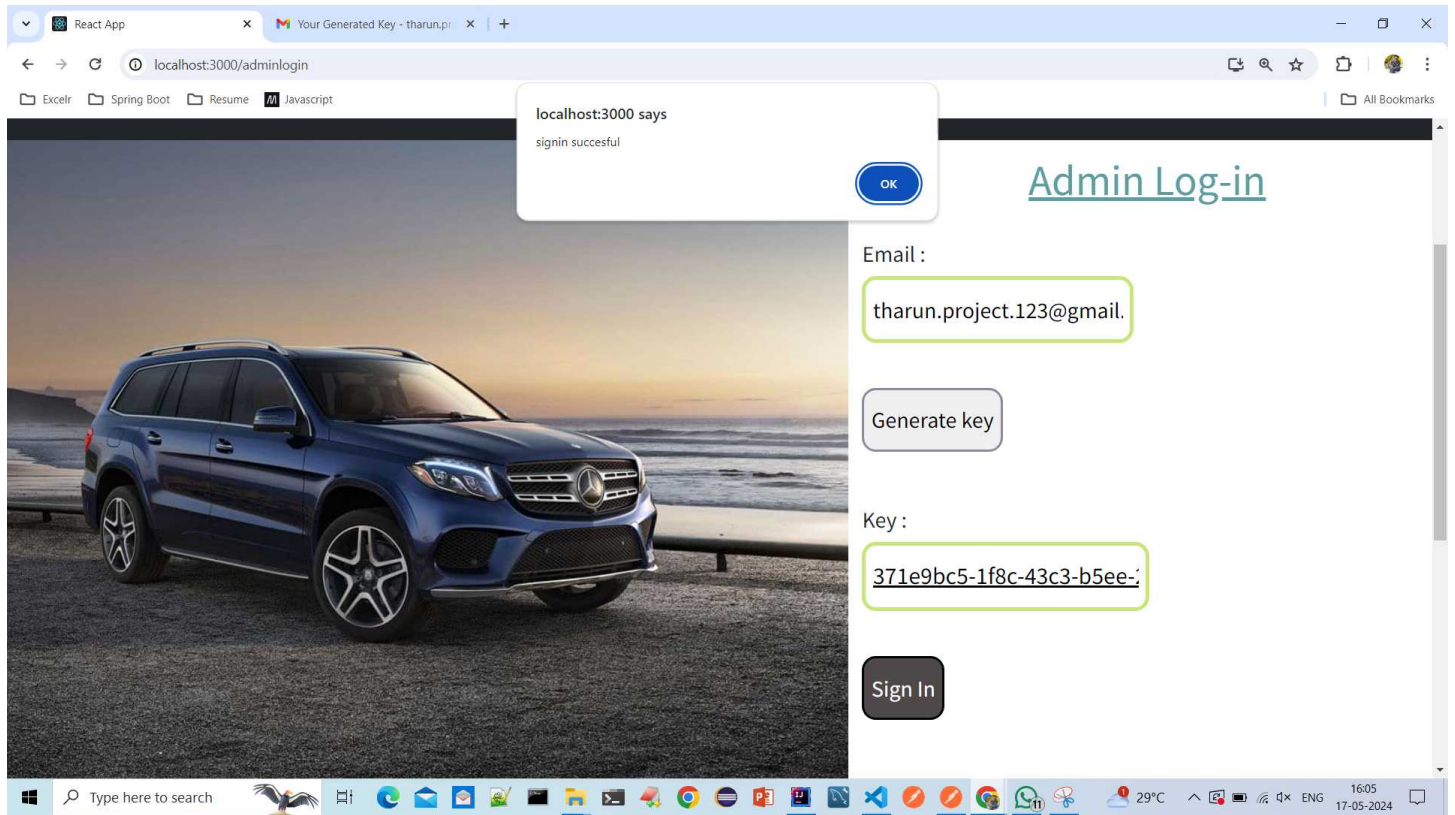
React App
Your Generated Key - tharun.pr
localhost:3000/adminlogin
Excelr Spring Boot Resume Javascript
All Bookmarks

localhost:3000 says
signin succesful
OK

Admin Log-in

Email :
tharun.project.123@gmail.

Generate key

Key :
371e9bc5-1f8c-43c3-b5ee-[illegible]

Sign In

Type here to search
29°C ENG 16:05 17-05-2024